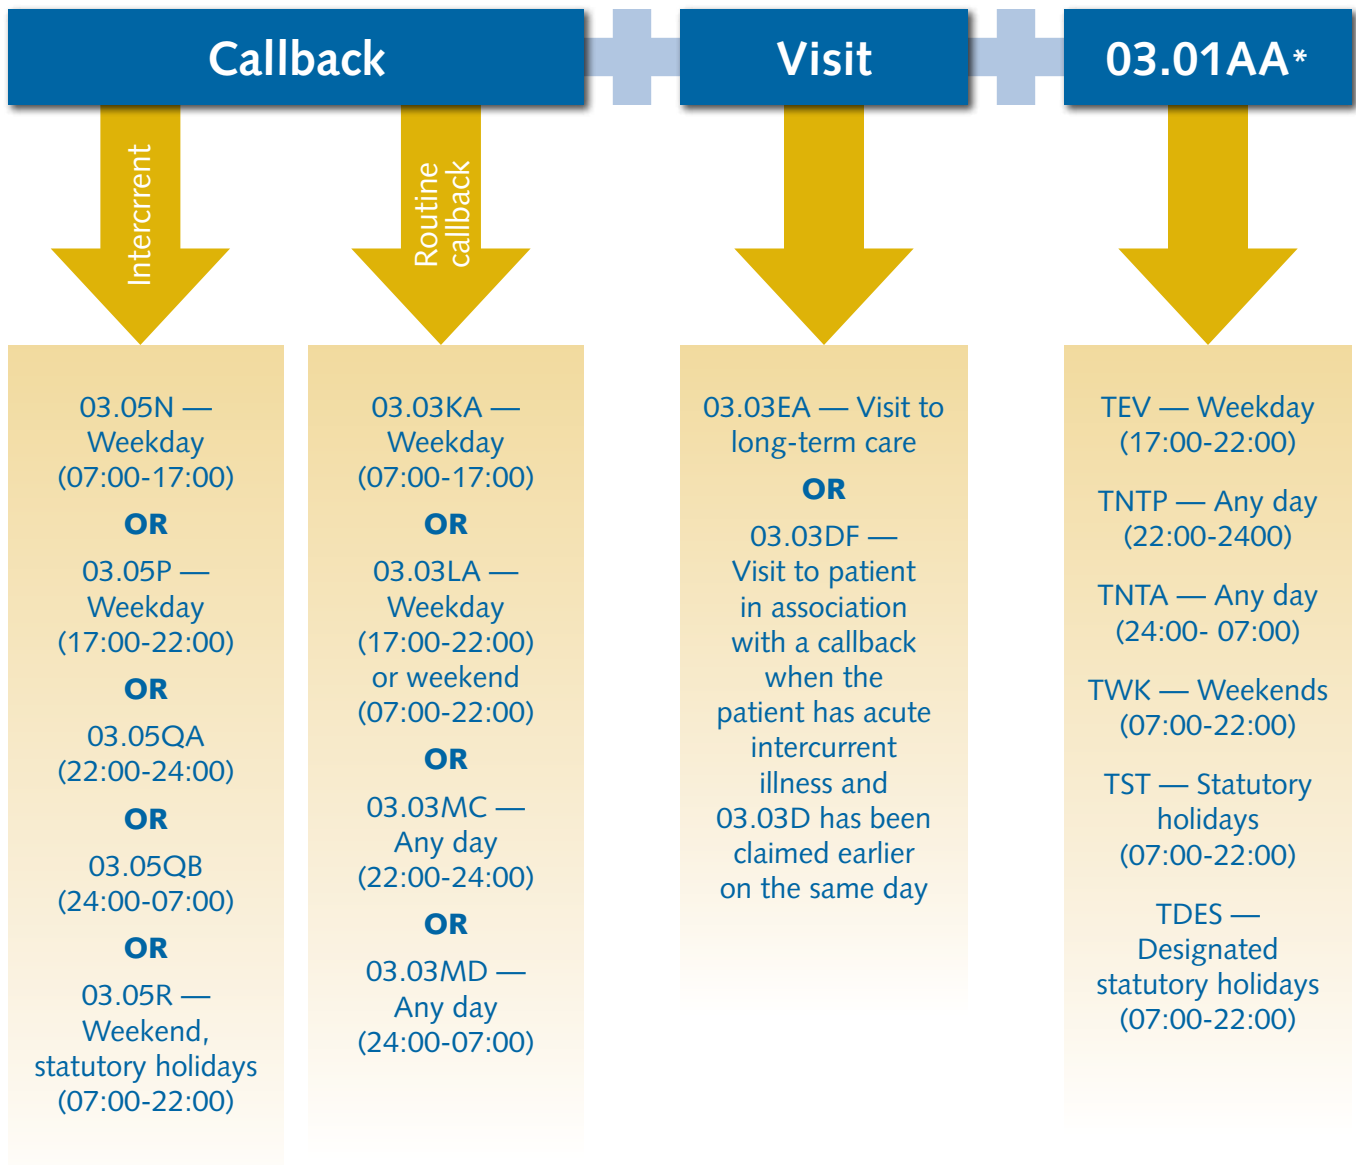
Callback

Visit

03.01AA*

Intercrrent

Routine callback

03.05N — Weekday (07:00-17:00)

OR

03.05P — Weekday (17:00-22:00)

OR

03.05QA (22:00-24:00)

OR

03.05QB (24:00-07:00)

OR

03.05R — Weekend, statutory holidays (07:00-22:00)

03.03KA — Weekday (07:00-17:00)

OR

03.03LA — Weekday (17:00-22:00) or weekend (07:00-22:00)

OR

03.03MC — Any day (22:00-24:00)

OR

03.03MD — Any day (24:00-07:00)

03.03EA — Visit to long-term care

OR

03.03DF — Visit to patient in association with a callback when the patient has acute intercurrent illness and 03.03D has been claimed earlier on the same day

TEV — Weekday (17:00-22:00)

TNTP — Any day (22:00-2400)

TNTA — Any day (24:00- 07:00)

TWK — Weekends (07:00-22:00)

TST — Statutory holidays (07:00-22:00)

TDES — Designated statutory holidays (07:00-22:00)